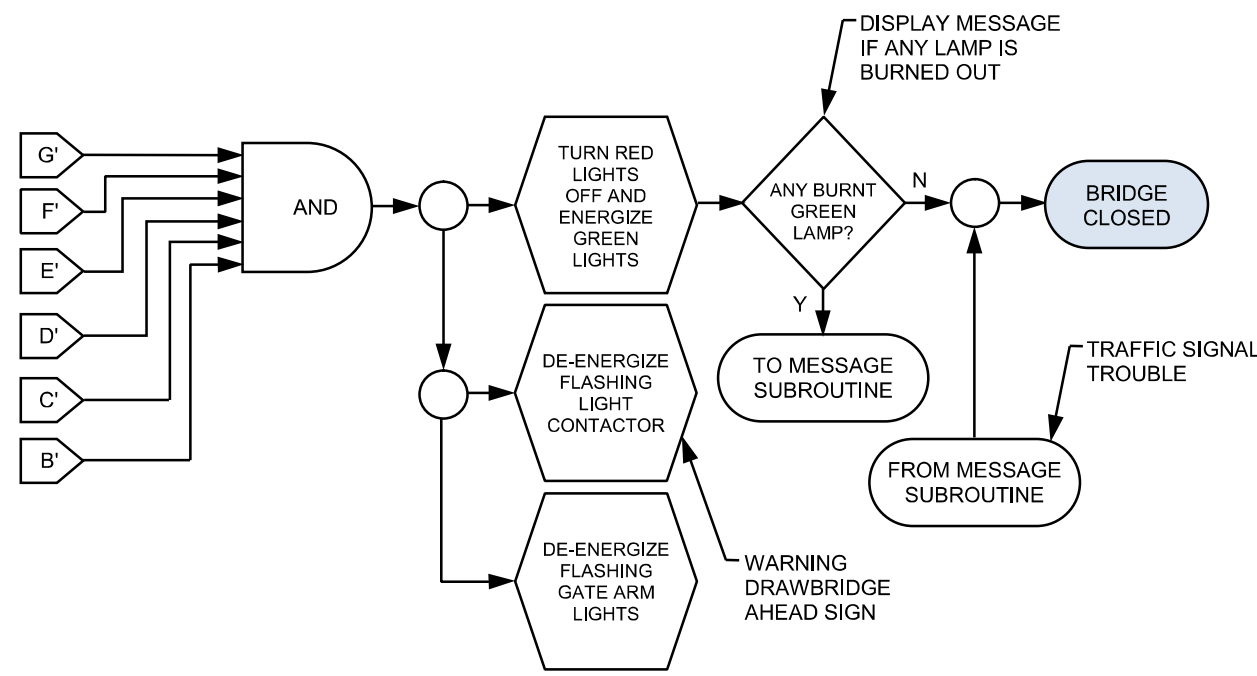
DISPLAY MESSAGE IF ANY LAMP IS BURNED OUT

G'

F'

E'

D'

C'

B'

AND

TURN RED LIGHTS OFF AND ENERGIZE GREEN LIGHTS

ANY BURNT GREEN LAMP?

N

Y

BRIDGE CLOSED

DE-ENERGIZE FLASHING LIGHT CONTACTOR

TO MESSAGE SUBROUTINE

TRAFFIC SIGNAL TROUBLE

FROM MESSAGE SUBROUTINE

DE-ENERGIZE FLASHING GATE ARM LIGHTS

WARNING DRAWBRIDGE AHEAD SIGN